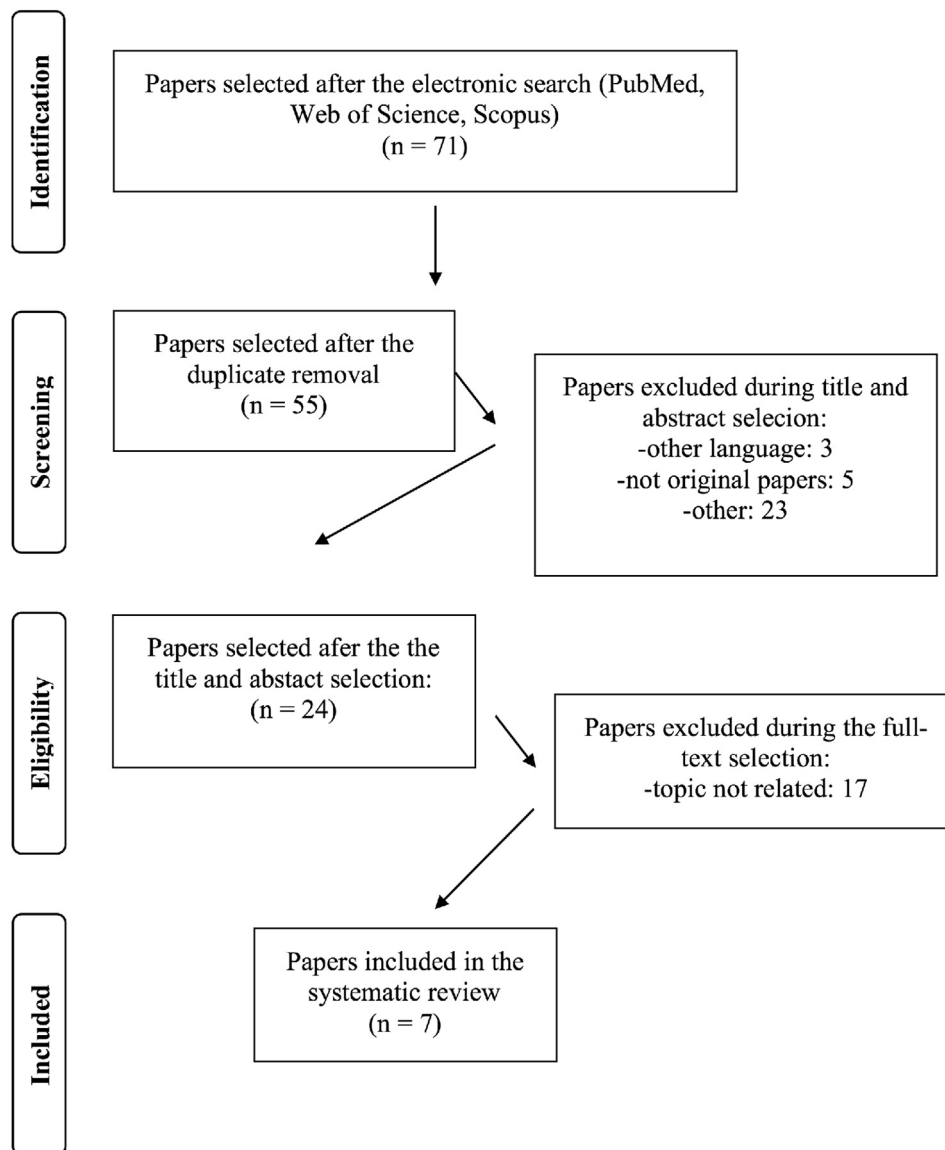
Identification

Papers selected after the electronic search (PubMed, Web of Science, Scopus)
(n = 71)

Screening

Papers selected after the duplicate removal
(n = 55)

Papers excluded during title and abstract selecion:
-other language: 3
-not original papers: 5
-other: 23

Eligibility

Papers selected afer the the title and abstact selection:
(n = 24)

Papers excluded during the full-text selection:
-topic not related: 17

Included

Papers included in the systematic review
(n = 7)